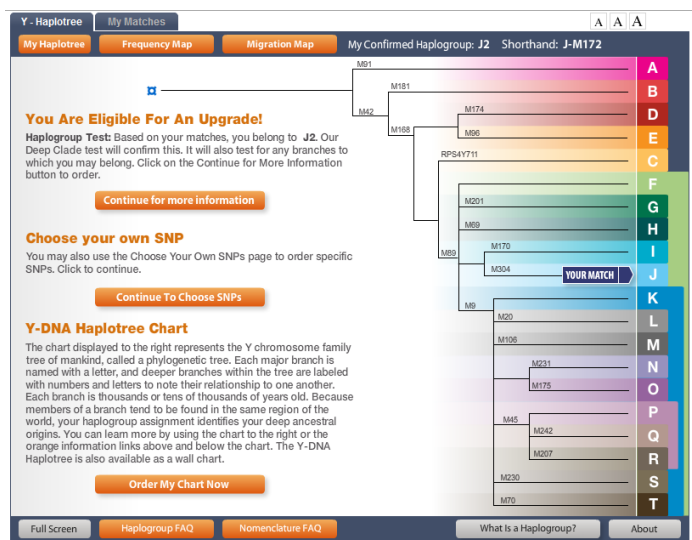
Y - Haplotree My Matches

A A A

My Haplotree Frequency Map Migration Map My Confirmed Haplogroup: J2 Shorthand: J-M172

You Are Eligible For An Upgrade!

Haplogroup Test: Based on your matches, you belong to J2. Our Deep Clade test will confirm this. It will also test for any branches to which you may belong. Click on the Continue for More Information button to order.

Continue for more information

Choose your own SNP

You may also use the Choose Your Own SNPs page to order specific SNPs. Click to continue.

Continue To Choose SNPs

Y-DNA Haplotree Chart

The chart displayed to the right represents the Y chromosome family tree of mankind, called a phylogenetic tree. Each major branch is named with a letter, and deeper branches within the tree are labeled with numbers and letters to note their relationship to one another. Each branch is thousands or tens of thousands of years old. Because members of a branch tend to be found in the same region of the world, your haplogroup assignment identifies your deep ancestral origins. You can learn more by using the chart to the right or the orange information links above and below the chart. The Y-DNA Haplotree is also available as a wall chart.

Order My Chart Now

M91
M181
M42
M174
M168
M96
RPS4Y711
M201
M69
M89
M170
M304
YOUR MATCH
M9
M20
M106
M231
M175
M45
M242
M207
M230
M70

A
B
D
E
C
F
G
H
I
J
K
L
M
N
O
P
Q
R
S
T

Full Screen Haplogroup FAQ Nomenclature FAQ What Is a Haplogroup? About